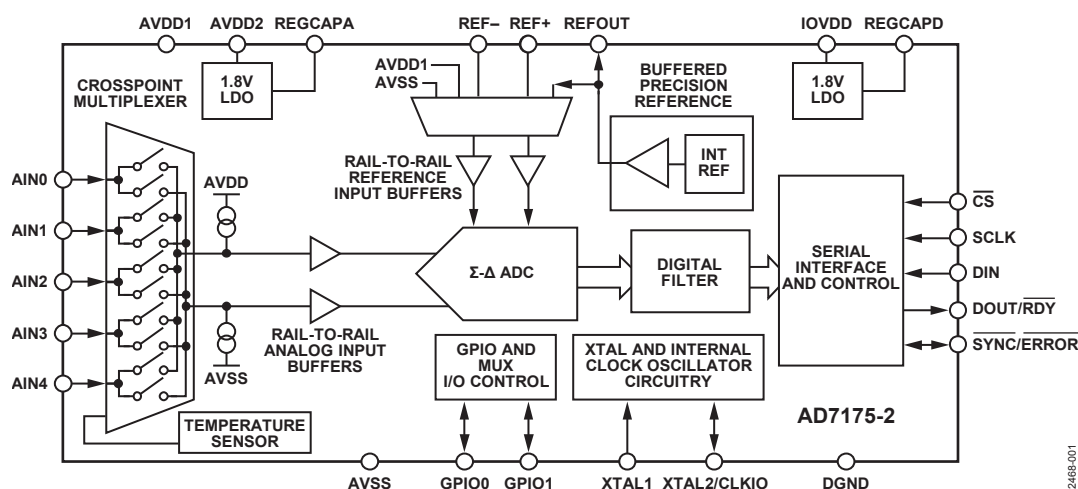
AVDD1 AVDD2 REGCAPA

REF– REF+ REFOUT

IOVDD REGCAPD

1.8V LDO

1.8V LDO

CROSSPOINT MULTIPLEXER

AVDD1
AVSS

BUFFERED PRECISION REFERENCE

INT REF

RAIL-TO-RAIL REFERENCE INPUT BUFFERS

AVDD

AIN0
AIN1
AIN2
AIN3
AIN4

Σ-Δ ADC

DIGITAL FILTER

SERIAL INTERFACE AND CONTROL

$\overline{CS}$
SCLK
DIN
DOUT/$\overline{RDY}$
$\overline{SYNC}/\overline{ERROR}$

AVSS

RAIL-TO-RAIL ANALOG INPUT BUFFERS

GPIO AND MUX I/O CONTROL

XTAL AND INTERNAL CLOCK OSCILLATOR CIRCUITRY

TEMPERATURE SENSOR

AD7175-2

AVSS GPIO0 GPIO1 XTAL1 XTAL2/CLKIO DGND

12468-001